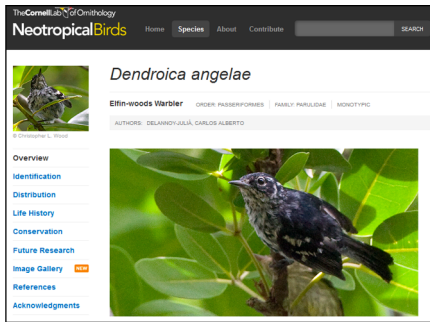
TheCornellLab of Ornithology
NeotropicalBirds

Home Species About Contribute SEARCH

© Christopher L. Wood

Overview
Identification
Distribution
Life History
Conservation
Future Research
Image Gallery NEW
References
Acknowledgments

Dendroica angelae

Elfin-woods Warbler ORDER: PASSERIFORMES FAMILY: PARULIDAE MONOTYPIC

AUTHORS: DELANNOY-JULIÁ, CARLOS ALBERTO